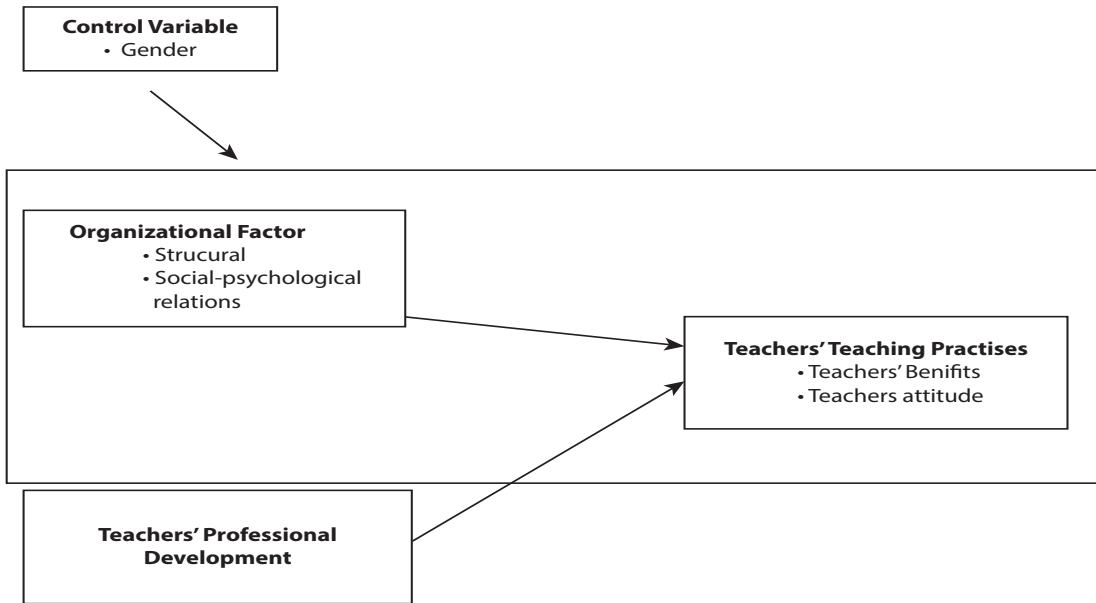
**Control Variable**
• Gender

**Organizational Factor**
• Strucural
• Social-psychological relations

**Teachers' Teaching Practises**
• Teachers' Benifits
• Teachers attitude

**Teachers' Professional Development**